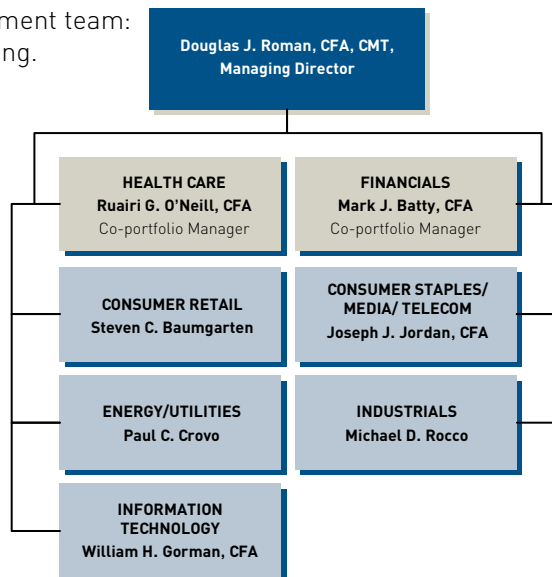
ment team:
ng.

Douglas J. Roman, CFA, CMT, Managing Director

HEALTH CARE
Ruairi G. O'Neill, CFA
Co-portfolio Manager

FINANCIALS
Mark J. Batty, CFA
Co-portfolio Manager

CONSUMER RETAIL
Steven C. Baumgarten

CONSUMER STAPLES/ MEDIA/ TELECOM
Joseph J. Jordan, CFA

ENERGY/UTILITIES
Paul C. Crovo

INDUSTRIALS
Michael D. Rocco

INFORMATION TECHNOLOGY
William H. Gorman, CFA